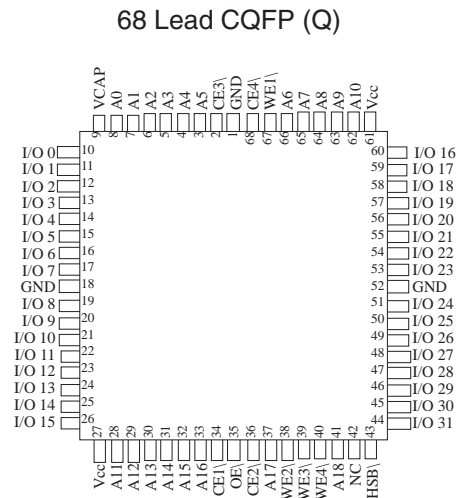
68 Lead CQFP (Q)

9 VCAP
8 A0
7 A1
6 A2
5 A3
4 A4
3 A5
2 CE3\
1 GND
68 CE4\
67 WE1\
66 A6
65 A7
64 A8
63 A9
62 A10
61 Vcc

I/O 0 10
I/O 1 11
I/O 2 12
I/O 3 13
I/O 4 14
I/O 5 15
I/O 6 16
I/O 7 17
GND 18
I/O 8 19
I/O 9 20
I/O 10 21
I/O 11 22
I/O 12 23
I/O 13 24
I/O 14 25
I/O 15 26

60 I/O 16
59 I/O 17
58 I/O 18
57 I/O 19
56 I/O 20
55 I/O 21
54 I/O 22
53 I/O 23
52 GND
51 I/O 24
50 I/O 25
49 I/O 26
48 I/O 27
47 I/O 28
46 I/O 29
45 I/O 30
44 I/O 31

27 Vcc
28 A11
29 A12
30 A13
31 A14
32 A15
33 A16
34 CE1\
35 OE\
36 CE2\
37 A17
38 WE2\
39 WE3\
40 WE4\
41 A18
42 NC
43 HSB\